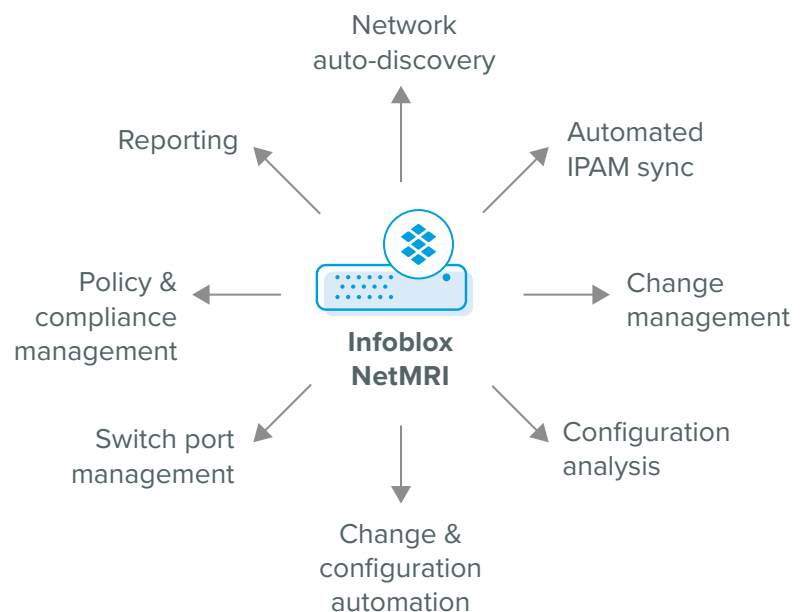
Network auto-discovery

Reporting

Automated IPAM sync

Policy & compliance management

Infoblox NetMRI

Change management

Switch port management

Configuration analysis

Change & configuration automation